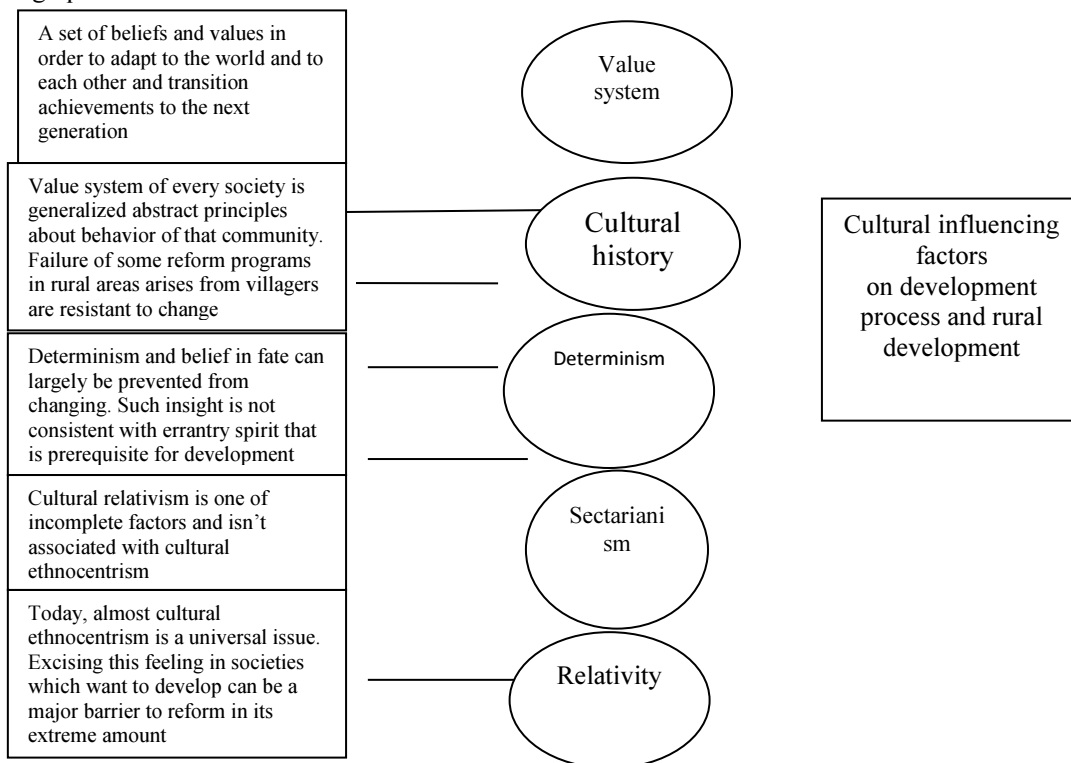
A set of beliefs and values in order to adapt to the world and to each other and transition achievements to the next generation

Value system

Value system of every society is generalized abstract principles about behavior of that community. Failure of some reform programs in rural areas arises from villagers are resistant to change

Cultural history

Cultural influencing factors on development process and rural development

Determinism and belief in fate can largely be prevented from changing. Such insight is not consistent with errantry spirit that is prerequisite for development

Determinism

Cultural relativism is one of incomplete factors and isn't associated with cultural ethnocentrism

Sectariani sm

Today, almost cultural ethnocentrism is a universal issue. Excising this feeling in societies which want to develop can be a major barrier to reform in its extreme amount

Relativity